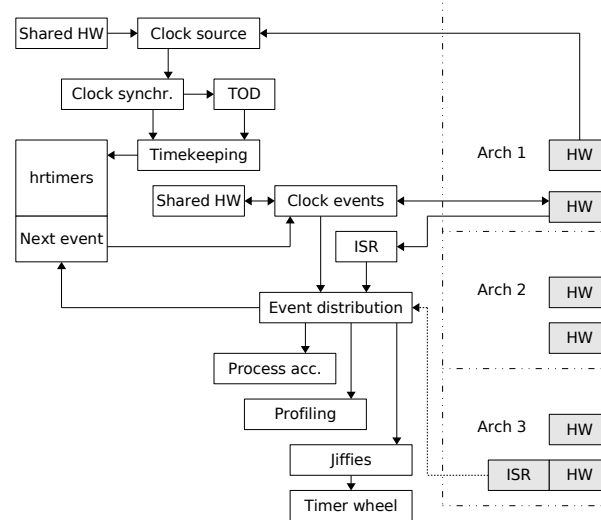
Shared HW
Clock source
Clock synchr.
TOD
Timekeeping
hrtimers
Next event
Shared HW
Clock events
ISR
Event distribution
Process acc.
Profiling
Jiffies
Timer wheel
Arch 1
HW
HW
Arch 2
HW
HW
Arch 3
HW
ISR
HW